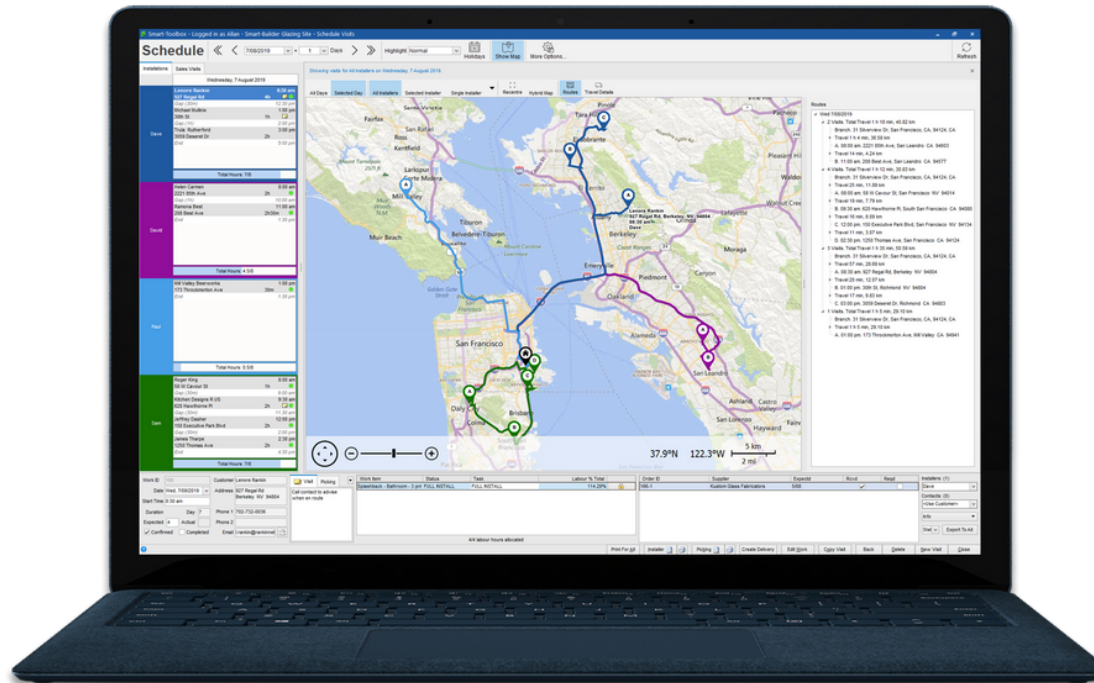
Smart-Toolbox - Logged in as Allan - Smart-Builder Glazing Site - Schedule Visits

Schedule 7/08/2019 Days Highlight: Normal Holidays Show Map More Options... Refresh

Installations Sales Visits

Wednesday, 7 August 2019

Lenora Rankin
927 Regal Rd
Michael Mullins
30th St
Trula Rutherford
3059 Deserat Dr
End

Dave

Total Hours: 7/8

Helen Carmen
2221 80th Ave
Ramona Best
208 Beat Ave
End

David

Total Hours: 4.5/8

Mill Valley Beervorks
173 Throckmorton Ave
End

Paul

Total Hours: 0.5/8

Roger King
58 W Cavour St
Kitchen Designs R US
625 Hawthorne Pl
Jeffrey Dasher
150 Executive Park Blvd
James Thorpe
1250 Thomas Ave
End

Sam

Total Hours: 7/8

Showing visits for All Installers on Wednesday 7 August 2019

All Days Selected Day All Installers Selected Installer Single Installer Recentre Hybrid Map Routes Travel Details

Fairfax Mill Valley Sausalito San Francisco Berkeley Emeryville Oakland Piedmont San Leandro Daly City Brisbane Muir Beach

Lenora Rankin
927 Regal Rd, Berkeley, NV 94804
Dave

37.9°N 122.3°W 5 km 2 mi

Routes
Wed 7/08/2019
2 Visits. Total Travel 1 h 10 min, 45.02 km
Branch. 31 Silverview Dr, San Francisco, CA 94124, CA
Travel 1 h 4 min, 36.56 km
A. 08:30 am 2221 80th Ave, San Leandro, CA 94577
Travel 14 min, 4.24 km
B. 11:00 am 208 Beat Ave, San Leandro, CA 94577
4 Visits. Total Travel 1 h 12 min, 35.63 km
Branch. 31 Silverview Dr, San Francisco, CA 94124, CA
Travel 25 min, 11.08 km
A. 08:00 am 58 W Cavour St, San Francisco, NV 94014
Travel 10 min, 7.79 km
B. 09:30 am 625 Hawthorne Pl, South San Francisco, NV 94080
Travel 20 min, 12.07 km
C. 12:00 pm 150 Executive Park Blvd, San Francisco, NV 94134
Travel 11 min, 3.07 km
D. 02:30 pm 1250 Thomas Ave, San Francisco, CA 94124
3 Visits. Total Travel 1 h 35 min, 50.59 km
Branch. 31 Silverview Dr, San Francisco, CA 94124, CA
Travel 37 min, 26.60 km
A. 08:30 am 927 Regal Rd, Berkeley, NV 94804
Travel 20 min, 12.07 km
B. 01:00 pm, 30th St, Richmond, CA 94804
Travel 17 min, 9.83 km
C. 03:00 pm 3059 Deseret Dr, Richmond, CA 94803
1 Visits. Total Travel 1 h 5 min, 29.10 km
Branch. 31 Silverview Dr, San Francisco, CA 94124, CA
Travel 1 h 5 min, 29.10 km
A. 01:00 pm 173 Throckmorton Ave, Mill Valley, CA 94941

Work ID Customer Lenora Rankin
Date Wed, 7/08/2019 Address 927 Regal Rd Berkeley NV 94804
Start Time 8:30 am
Duration Day 7 Phone 1 702-732-0036
Expected 4 Actual Phone 2
Confirmed Completed Email l.rankin@rankinmail

Visit Picking
Call contact to advise when en route

Work Item | Status | Task | Labour % Total
Splashback - Bathroom - 3 pm FULL INSTALL | FULL INSTALL | 114.29%

4/4 labour hours allocated

Order ID | Supplier | Expectd | Rcvd | Reqd
986-1 | Kustom Glass Fabricators | 5/08 | ✓ |

Installers (1)
Dave
Contacts (3)
Vicki Customers
Info
Visit Export To All

Print For All Installer Picking Create Delivery Edit Work Copy Visit Back Delete New Visit Close